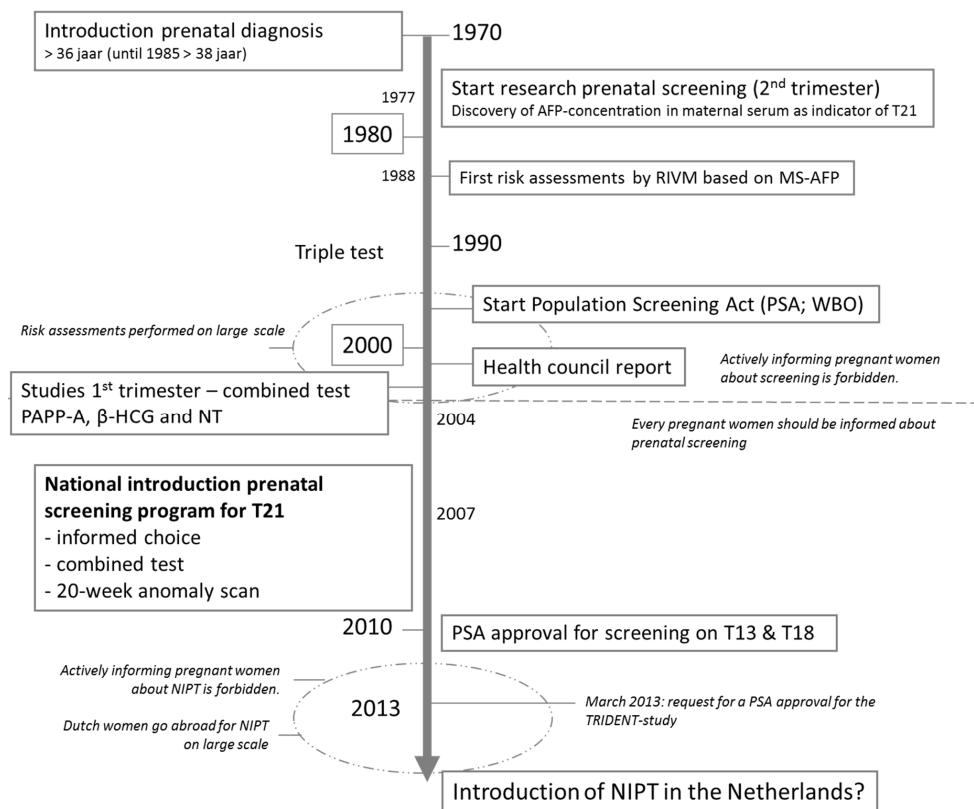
Introduction prenatal diagnosis
> 36 jaar (until 1985 > 38 jaar)

1970

1977

Start research prenatal screening (2$^{nd}$ trimester)
Discovery of AFP-concentration in maternal serum as indicator of T21

1980

1988

First risk assessments by RIVM based on MS-AFP

Triple test

1990

Start Population Screening Act (PSA; WBO)

Risk assessments performed on large scale

2000

Health council report

Actively informing pregnant women about screening is forbidden.

Studies 1$^{st}$ trimester – combined test
PAPP-A, β-HCG and NT

2004

Every pregnant women should be informed about prenatal screening

**National introduction prenatal screening program for T21**
- informed choice
- combined test
- 20-week anomaly scan

2007

2010

PSA approval for screening on T13 & T18

Actively informing pregnant women about NIPT is forbidden.

2013

March 2013: request for a PSA approval for the TRIDENT-study

Dutch women go abroad for NIPT on large scale

Introduction of NIPT in the Netherlands?